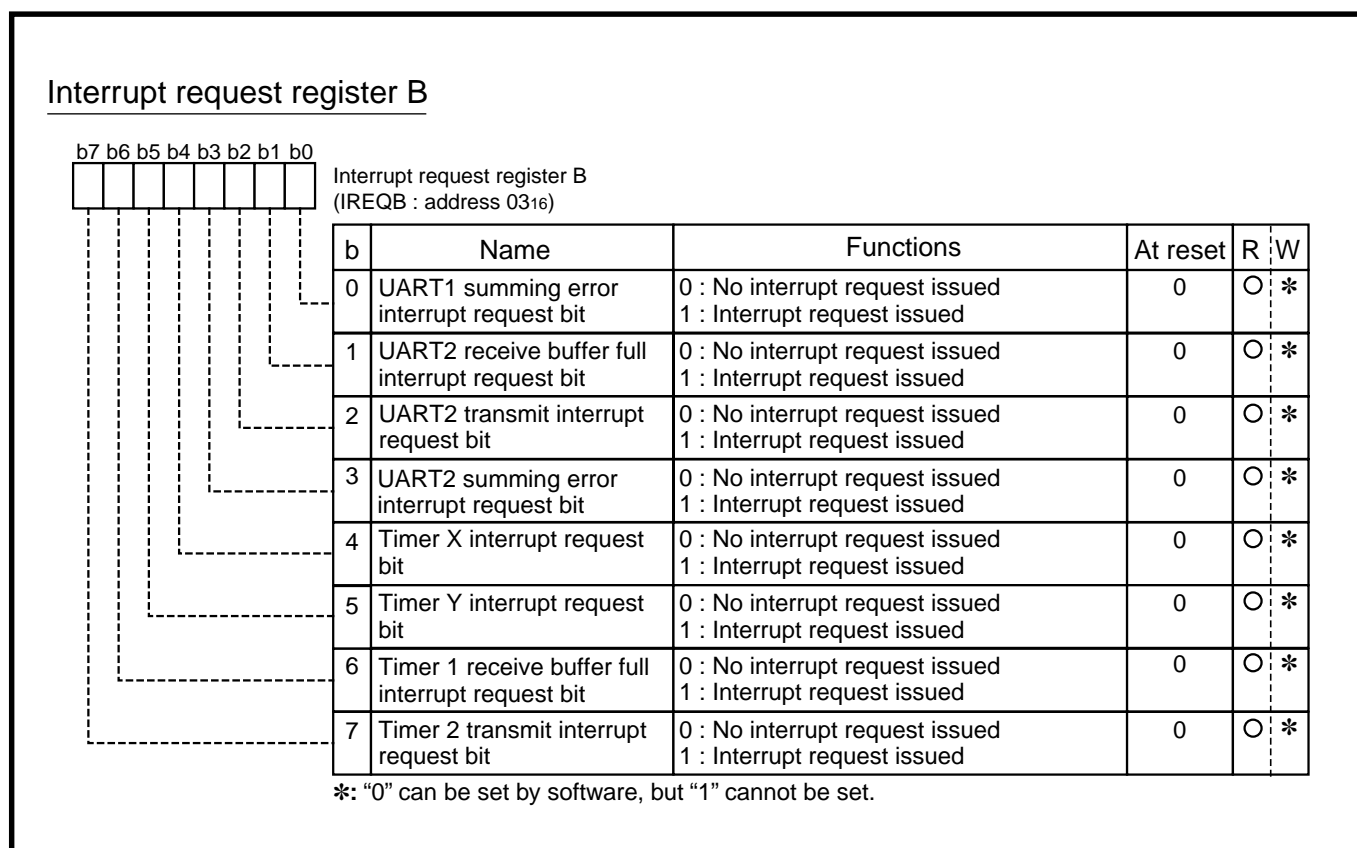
Interrupt request register B

b7 b6 b5 b4 b3 b2 b1 b0

Interrupt request register B
(IREQB : address $03_{16}$)

| b | Name | Functions | At reset | R | W |
|---|---|---|---|---|---|
| 0 | UART1 summing error interrupt request bit | 0 : No interrupt request issued<br>1 : Interrupt request issued | 0 | O | ✻ |
| 1 | UART2 receive buffer full interrupt request bit | 0 : No interrupt request issued<br>1 : Interrupt request issued | 0 | O | ✻ |
| 2 | UART2 transmit interrupt request bit | 0 : No interrupt request issued<br>1 : Interrupt request issued | 0 | O | ✻ |
| 3 | UART2 summing error interrupt request bit | 0 : No interrupt request issued<br>1 : Interrupt request issued | 0 | O | ✻ |
| 4 | Timer X interrupt request bit | 0 : No interrupt request issued<br>1 : Interrupt request issued | 0 | O | ✻ |
| 5 | Timer Y interrupt request bit | 0 : No interrupt request issued<br>1 : Interrupt request issued | 0 | O | ✻ |
| 6 | Timer 1 receive buffer full interrupt request bit | 0 : No interrupt request issued<br>1 : Interrupt request issued | 0 | O | ✻ |
| 7 | Timer 2 transmit interrupt request bit | 0 : No interrupt request issued<br>1 : Interrupt request issued | 0 | O | ✻ |

✻: "0" can be set by software, but "1" cannot be set.